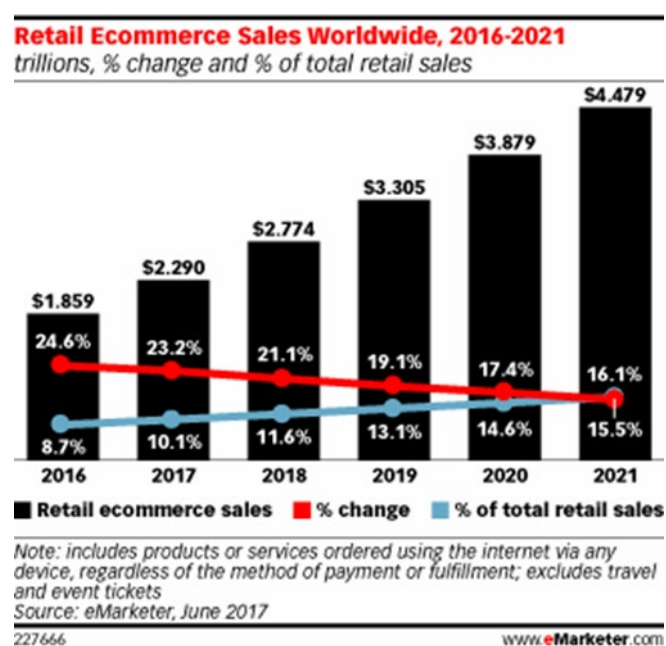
Retail Ecommerce Sales Worldwide, 2016-2021
trillions, % change and % of total retail sales

$1.859
$2.290
$2.774
$3.305
$3.879
$4.479

24.6%
23.2%
21.1%
19.1%
17.4%
16.1%

8.7%
10.1%
11.6%
13.1%
14.6%
15.5%

2016
2017
2018
2019
2020
2021

Retail ecommerce sales
% change
% of total retail sales

Note: includes products or services ordered using the internet via any device, regardless of the method of payment or fulfillment; excludes travel and event tickets
Source: eMarketer, June 2017

227666

www.eMarketer.com